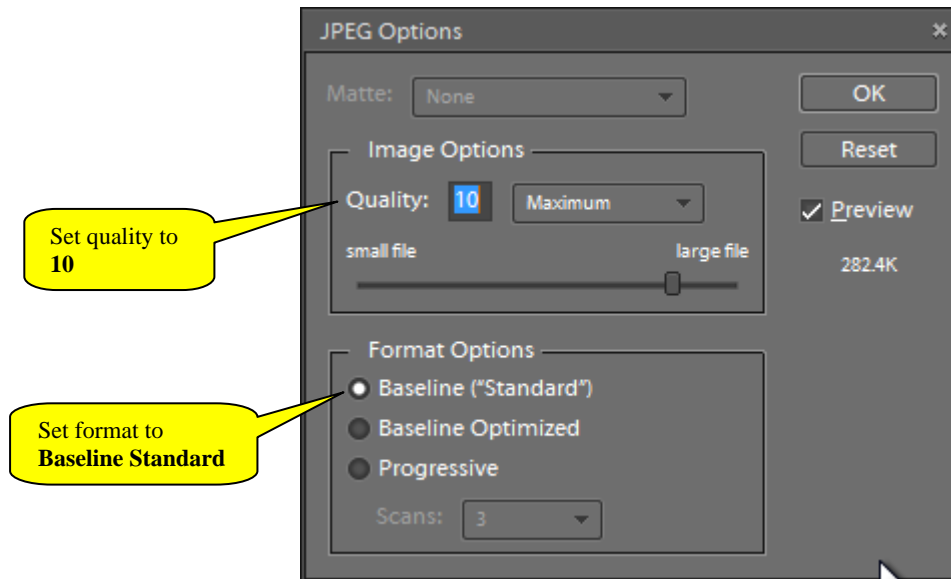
JPEG Options

Matte: None

OK

Reset

Preview

282.4K

Image Options

Quality: 10 Maximum

small file large file

Set quality to **10**

Format Options

Baseline ("Standard")

Baseline Optimized

Progressive

Scans: 3

Set format to **Baseline Standard**